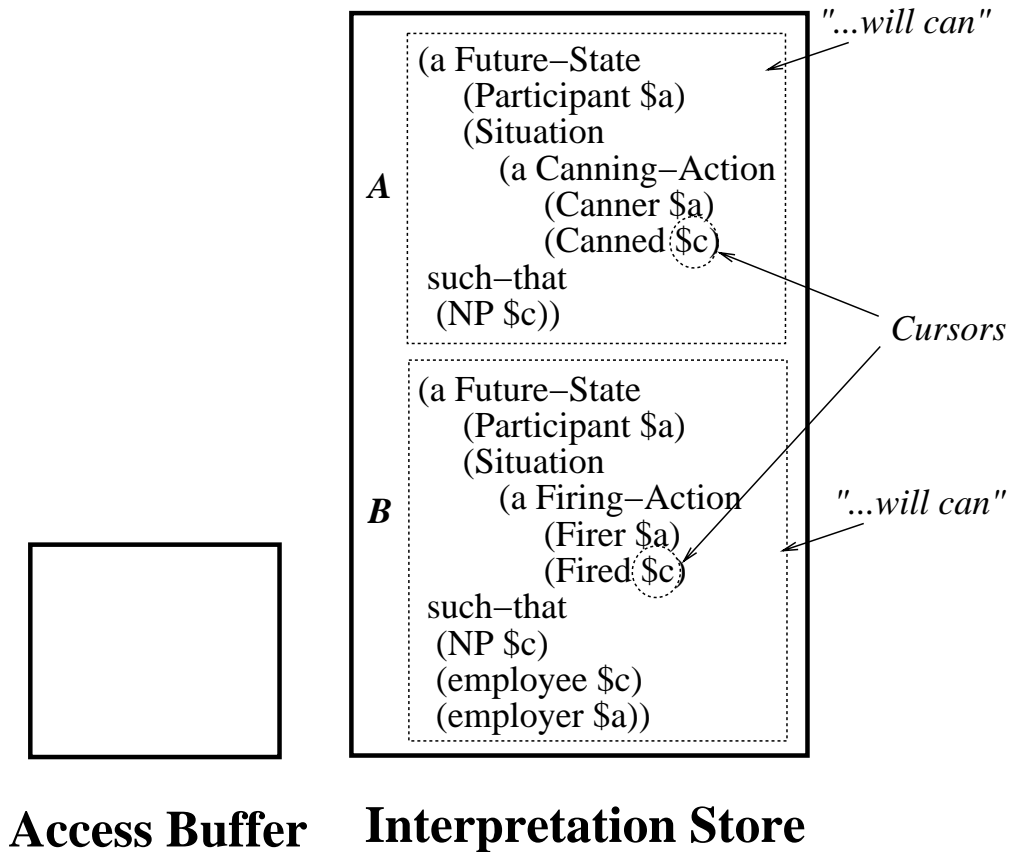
"...will can"

A

(a Future−State
(Participant \$a)
(Situation
(a Canning−Action
(Canner \$a)
(Canned \$c)
such−that
(NP \$c))

Cursors

B

(a Future−State
(Participant \$a)
(Situation
(a Firing−Action
(Firer \$a)
(Fired \$c)
such−that
(NP \$c)
(employee \$c)
(employer \$a))

"...will can"

Access Buffer

Interpretation Store